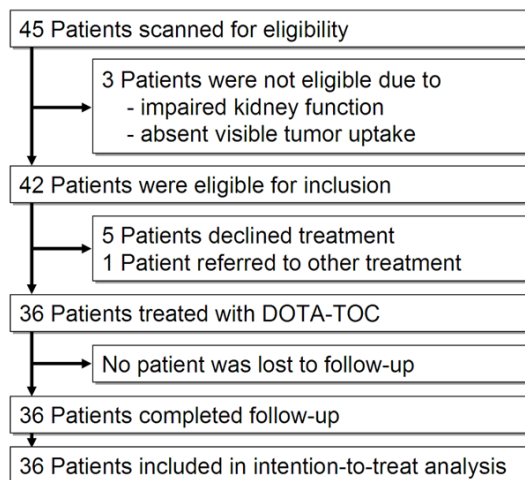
45 Patients scanned for eligibility

3 Patients were not eligible due to
- impaired kidney function
- absent visible tumor uptake

42 Patients were eligible for inclusion

5 Patients declined treatment
1 Patient referred to other treatment

36 Patients treated with DOTA-TOC

No patient was lost to follow-up

36 Patients completed follow-up

36 Patients included in intention-to-treat analysis